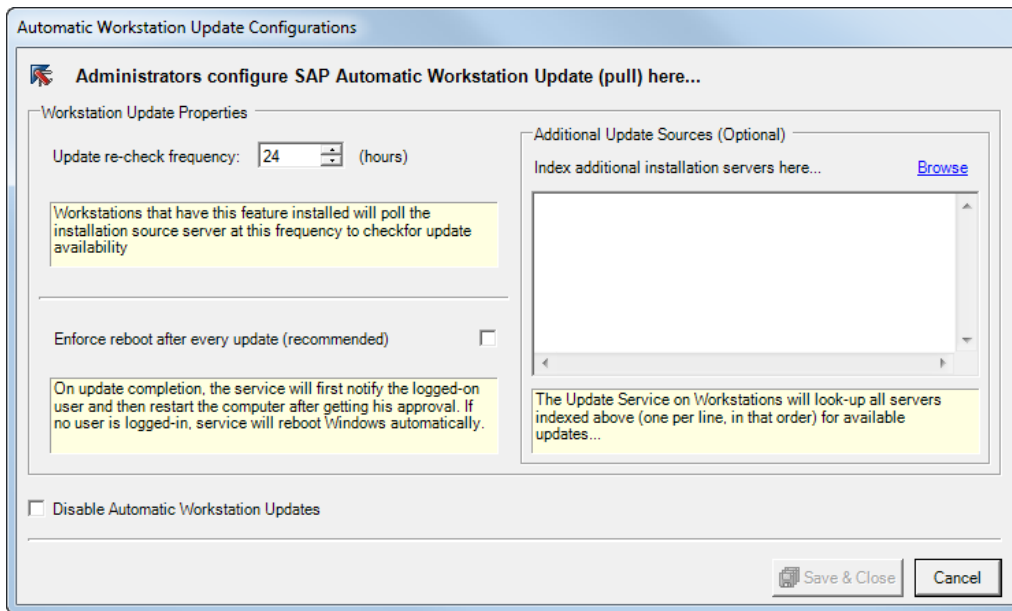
Automatic Workstation Update Configurations

Administrators configure SAP Automatic Workstation Update (pull) here...

Workstation Update Properties

Update re-check frequency: 24 (hours)

Workstations that have this feature installed will poll the installation source server at this frequency to checkfor update availability

Enforce reboot after every update (recommended)

On update completion, the service will first notify the logged-on user and then restart the computer after getting his approval. If no user is logged-in, service will reboot Windows automatically.

Additional Update Sources (Optional)

Index additional installation servers here...

Browse

The Update Service on Workstations will look-up all servers indexed above (one per line, in that order) for available updates...

Disable Automatic Workstation Updates

Save & Close

Cancel